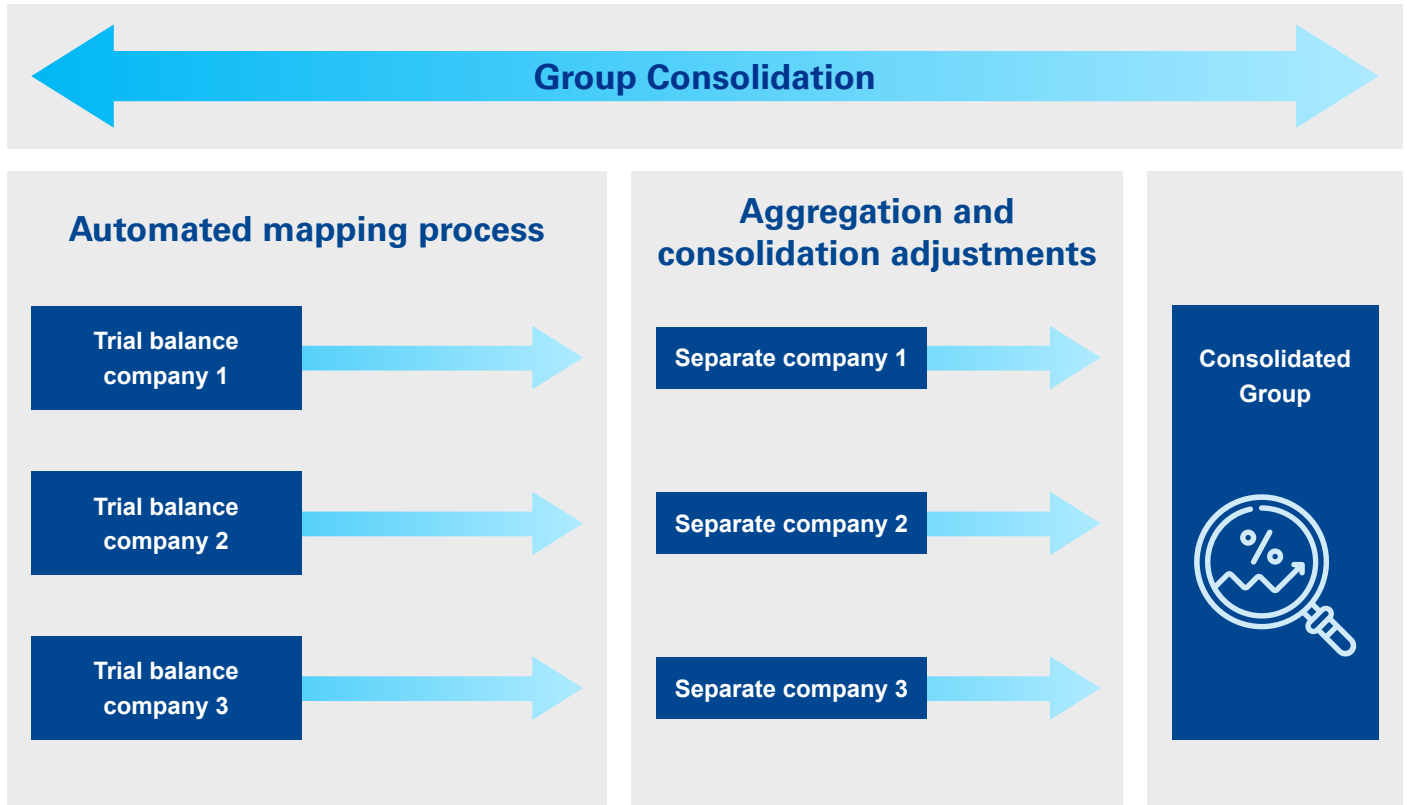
Group Consolidation

Automated mapping process

Trial balance company 1

Trial balance company 2

Trial balance company 3

Aggregation and consolidation adjustments

Separate company 1

Separate company 2

Separate company 3

Consolidated Group

%